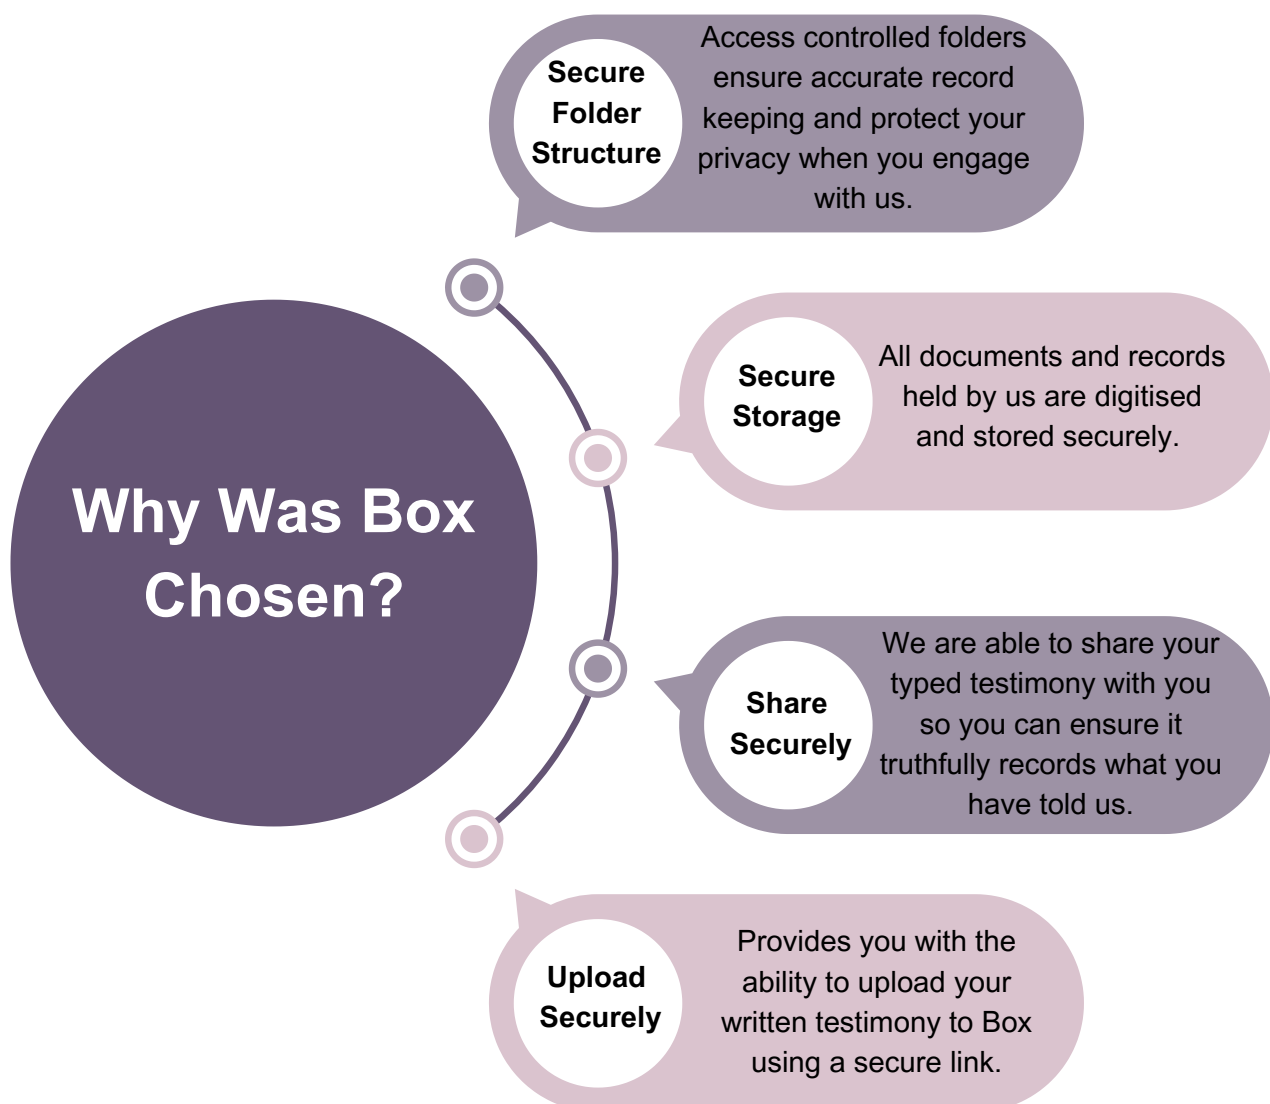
Why Was Box Chosen?

Secure Folder Structure

Access controlled folders ensure accurate record keeping and protect your privacy when you engage with us.

Secure Storage

All documents and records held by us are digitised and stored securely.

Share Securely

We are able to share your typed testimony with you so you can ensure it truthfully records what you have told us.

Upload Securely

Provides you with the ability to upload your written testimony to Box using a secure link.